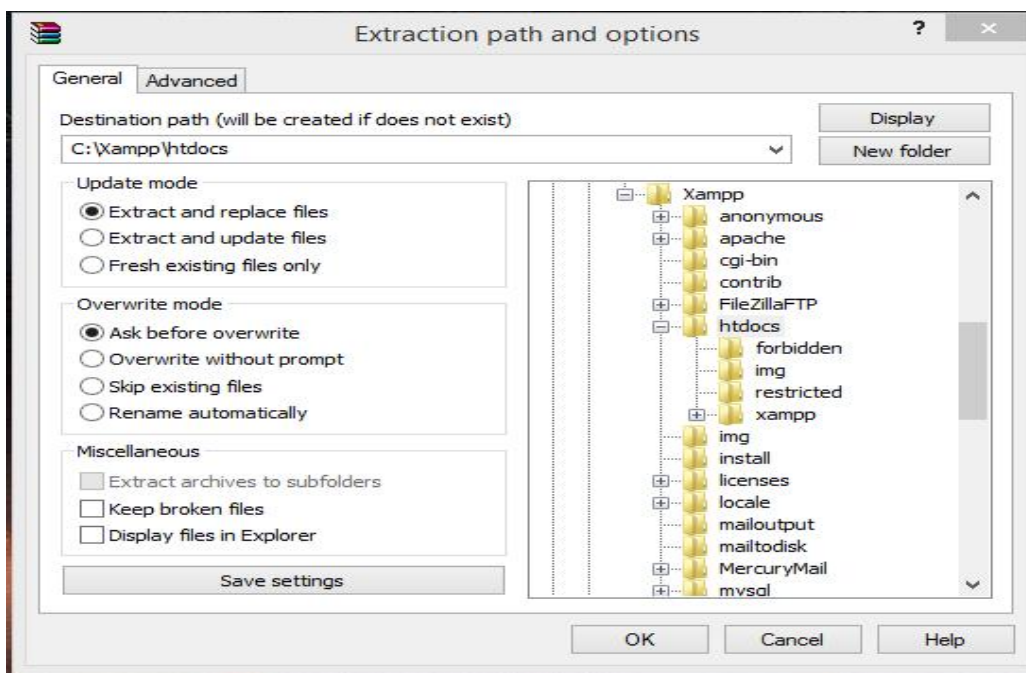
Extraction path and options

?

×

General

Advanced

Destination path (will be created if does not exist)

C:\Xampp\htdocs

Display

New folder

Update mode

Extract and replace files

Extract and update files

Fresh existing files only

Overwrite mode

Ask before overwrite

Overwrite without prompt

Skip existing files

Rename automatically

Miscellaneous

Extract archives to subfolders

Keep broken files

Display files in Explorer

Save settings

Xampp
anonymous
apache
cgi-bin
contrib
FileZillaFTP
htdocs
forbidden
img
restricted
xampp
img
install
licenses
locale
mailoutput
mailtodisk
MercuryMail
mysql

OK

Cancel

Help